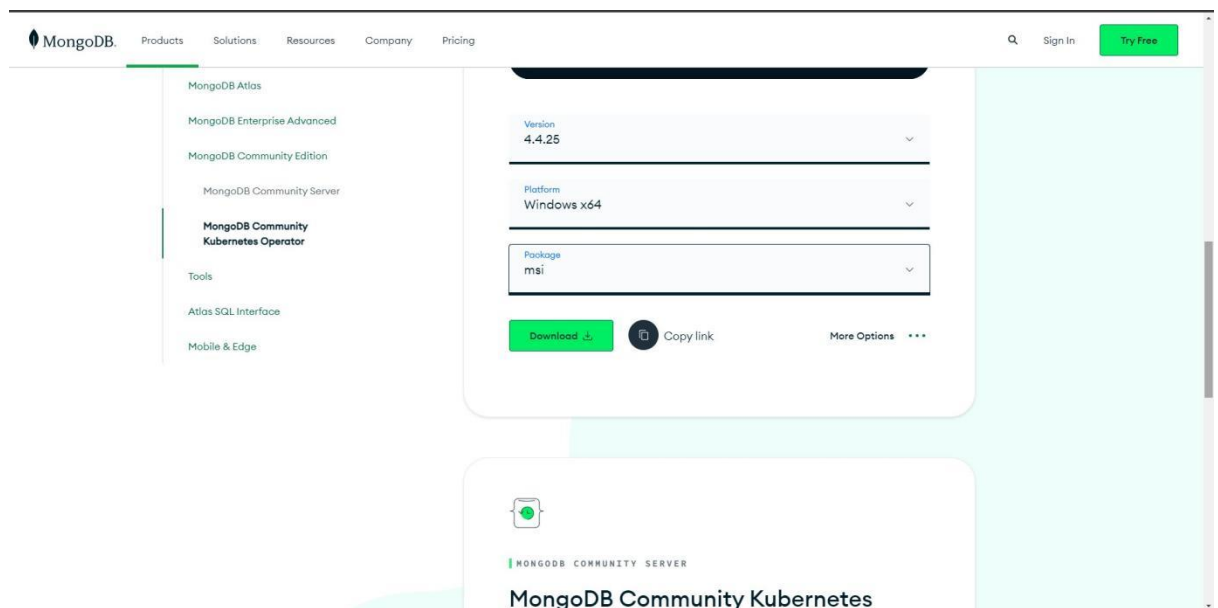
MongoDB. Products Solutions Resources Company Pricing Sign In Try Free

MongoDB Atlas

MongoDB Enterprise Advanced

MongoDB Community Edition

MongoDB Community Server

MongoDB Community Kubernetes Operator

Tools

Atlas SQL Interface

Mobile & Edge

Version
4.4.25

Platform
Windows x64

Package
msi

Download

Copy link

More Options

MONGODB COMMUNITY SERVER

MongoDB Community Kubernetes